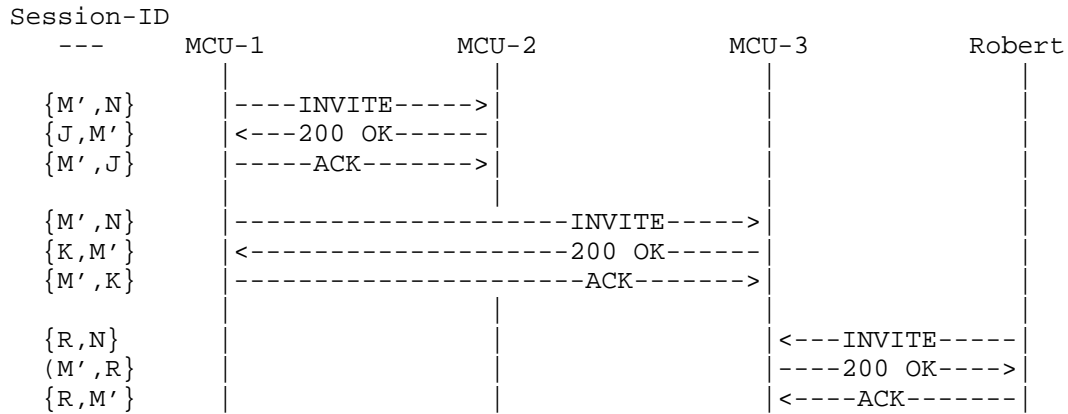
Session-ID
   ---      MCU-1                  MCU-2                  MCU-3               Robert
             |                       |                       |                   |
  {M',N}     |----INVITE----->|                       |                   |
  {J,M'}     |<---200 OK------|                       |                   |
  {M',J}     |-----ACK------->|                       |                   |
             |                       |                       |                   |
  {M',N}     |---------------------INVITE----->|                   |
  {K,M'}     |<-------------------200 OK------|                   |
  {M',K}     |----------------------ACK------->|                   |
             |                       |                       |                   |
  {R,N}      |                       |                       |<---INVITE-----|
  (M',R}     |                       |                       |----200 OK---->|
  {R,M'}     |                       |                       |<----ACK-------|